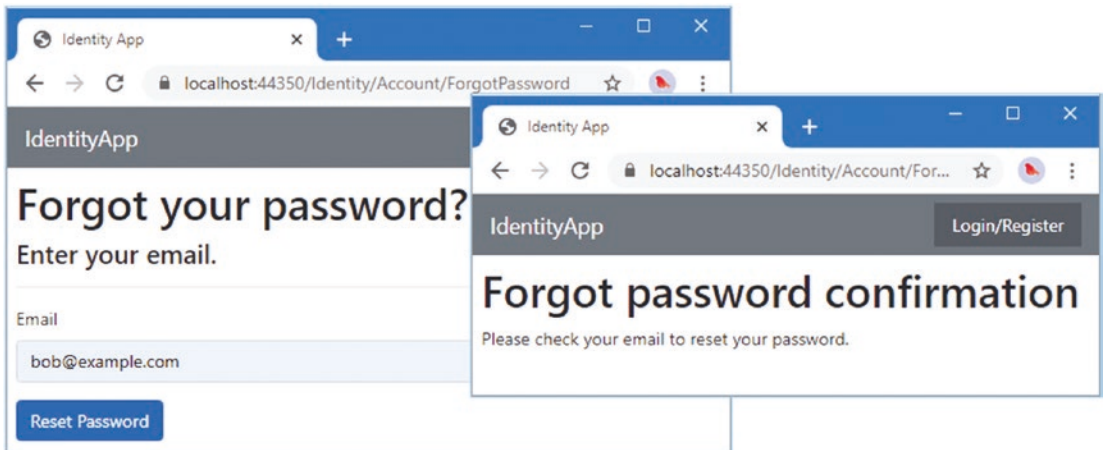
Identity App
localhost:44350/Identity/Account/ForgotPassword
IdentityApp
Forgot your password?
Enter your email.
Email
bob@example.com
Reset Password

Identity App
localhost:44350/Identity/Account/For...
IdentityApp
Login/Register
Forgot password confirmation
Please check your email to reset your password.